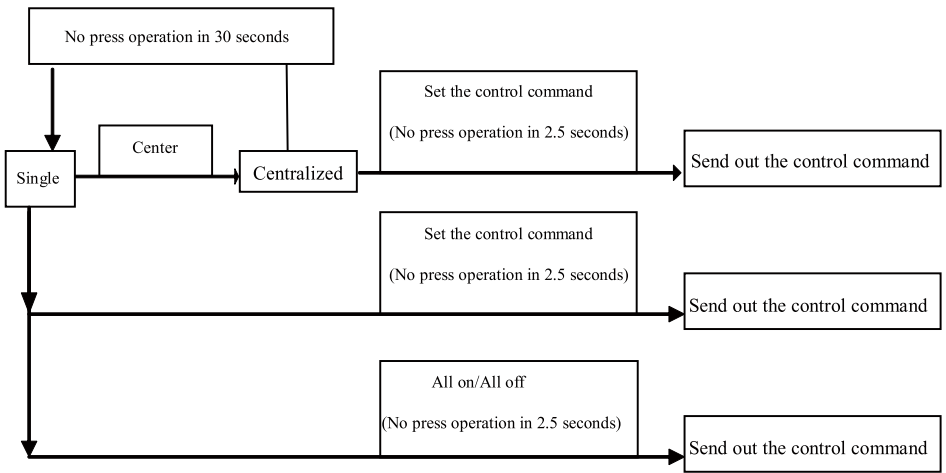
No press operation in 30 seconds

Single

Center

Centralized

Set the control command

(No press operation in 2.5 seconds)

Send out the control command

Set the control command

(No press operation in 2.5 seconds)

Send out the control command

All on/All off

(No press operation in 2.5 seconds)

Send out the control command